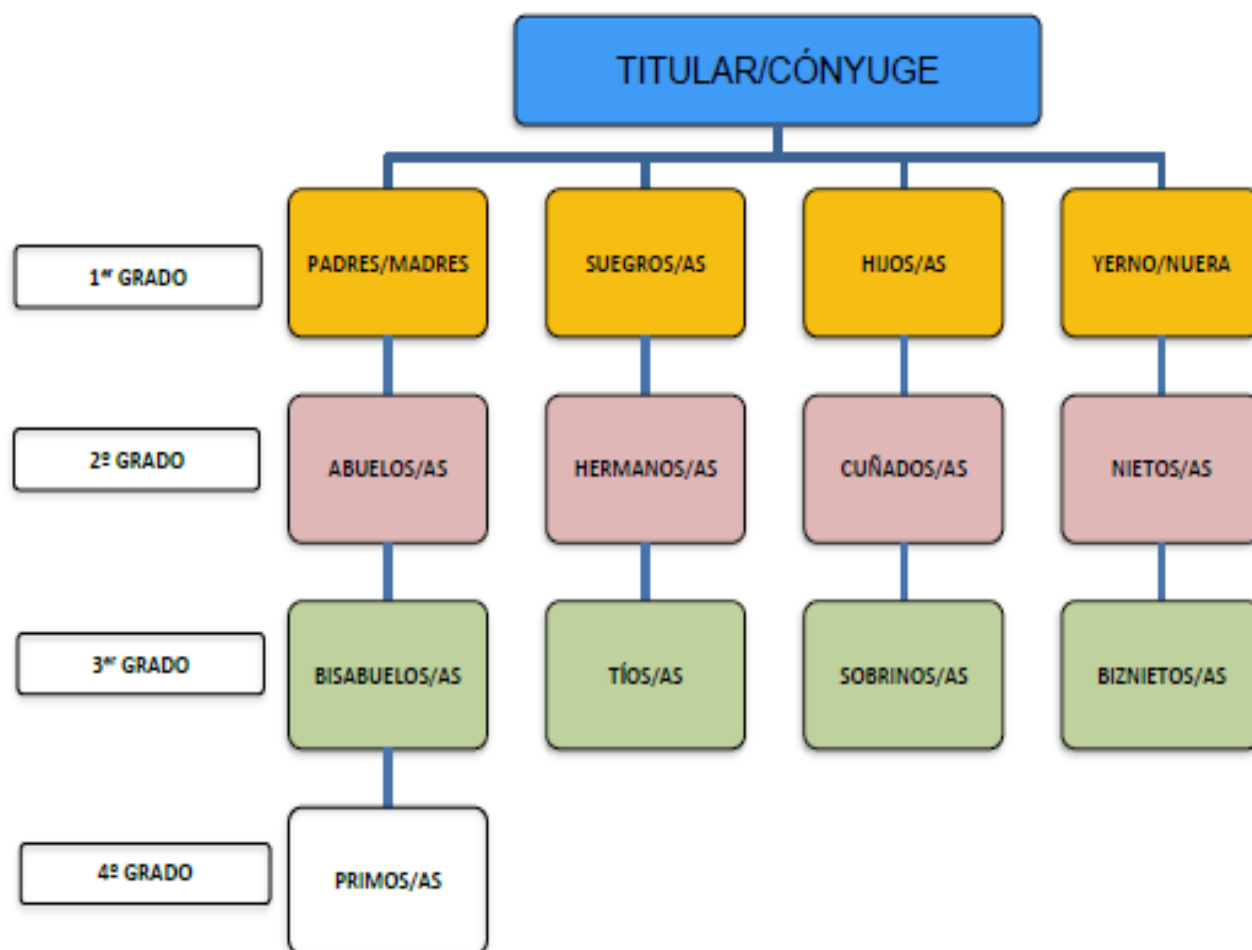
TITULAR/CÓNYUGE

1$^{er}$ GRADO

PADRES/MADRES

SUEGROS/AS

HIJOS/AS

YERNO/NUERA

2º GRADO

ABUELOS/AS

HERMANOS/AS

CUÑADOS/AS

NIETOS/AS

3$^{er}$ GRADO

BISABUELOS/AS

TÍOS/AS

SOBRINOS/AS

BIZNIETOS/AS

4º GRADO

PRIMOS/AS